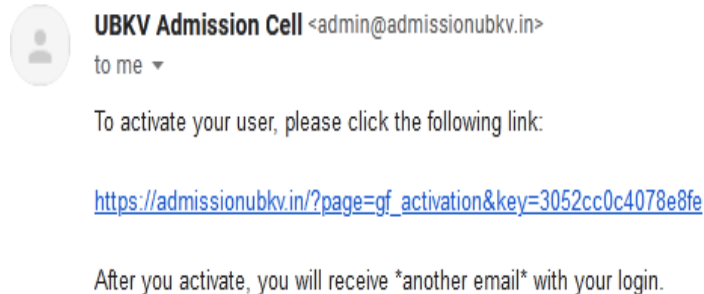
UBKV Admission Cell <admin@admissionubkv.in>
to me

To activate your user, please click the following link:

https://admissionubkv.in/?page=gf_activation&key=3052cc0c4078e8fe

After you activate, you will receive *another email* with your login.